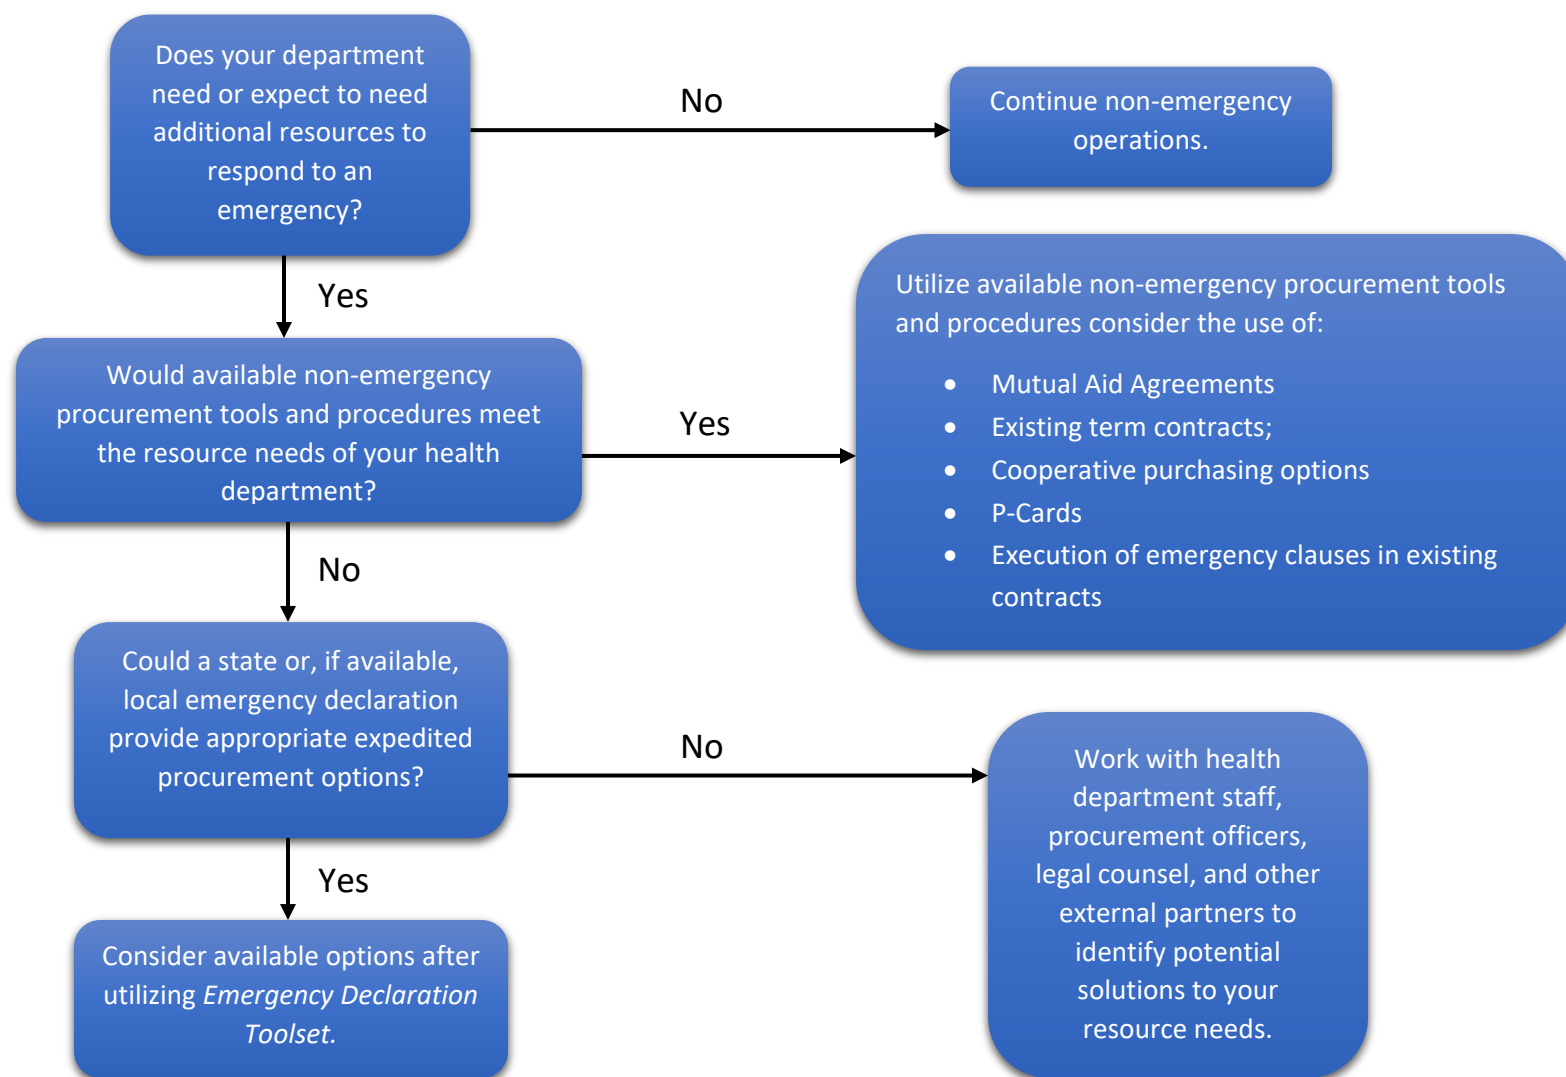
Does your department need or expect to need additional resources to respond to an emergency?

No

Continue non-emergency operations.

Yes

Would available non-emergency procurement tools and procedures meet the resource needs of your health department?

Yes

Utilize available non-emergency procurement tools and procedures consider the use of:

- Mutual Aid Agreements
- Existing term contracts;
- Cooperative purchasing options
- P-Cards
- Execution of emergency clauses in existing contracts

No

Could a state or, if available, local emergency declaration provide appropriate expedited procurement options?

No

Work with health department staff, procurement officers, legal counsel, and other external partners to identify potential solutions to your resource needs.

Yes

Consider available options after utilizing *Emergency Declaration Toolset.*